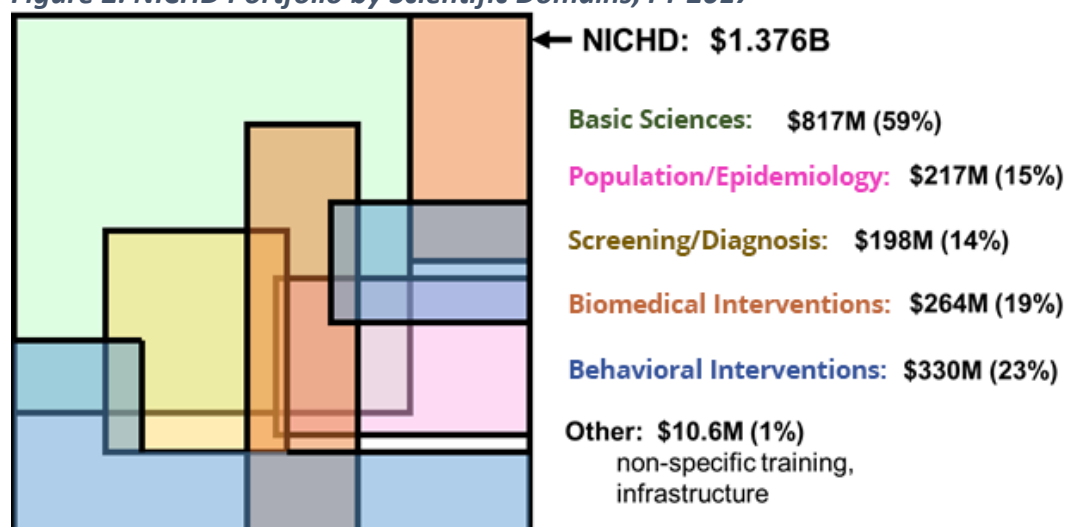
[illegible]

NICHD: $1.376B

Basic Sciences: $817M (59%)

Population/Epidemiology: $217M (15%)

Screening/Diagnosis: $198M (14%)

Biomedical Interventions: $264M (19%)

Behavioral Interventions: $330M (23%)

Other: $10.6M (1%)
non-specific training, infrastructure